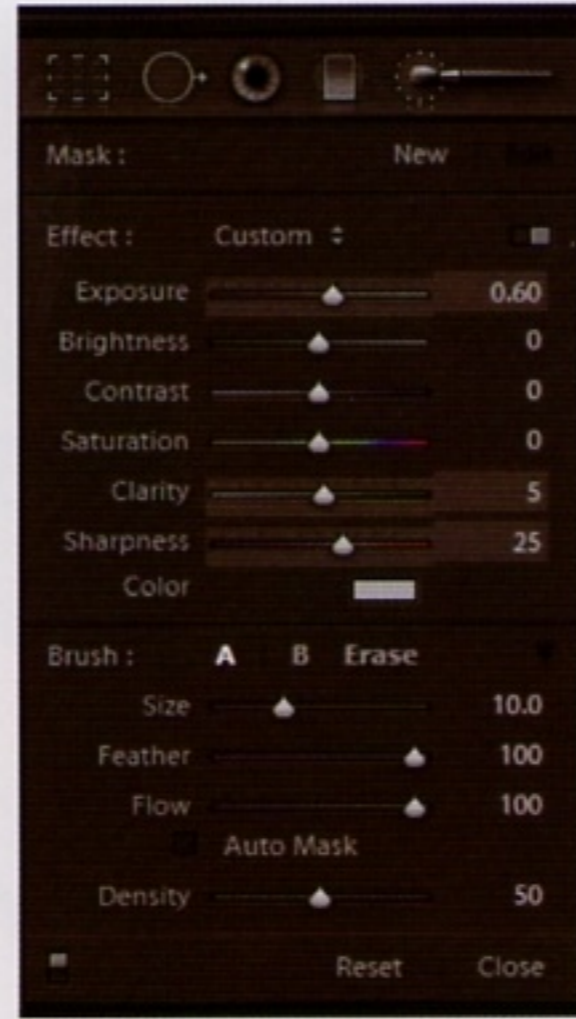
Mask : New

Effect : Custom ÷

Exposure 0.60

Brightness 0

Contrast 0

Saturation 0

Clarity 5

Sharpness 25

Color

Brush : A B Erase

Size 10.0

Feather 100

Flow 100

Auto Mask

Density 50

Reset Close